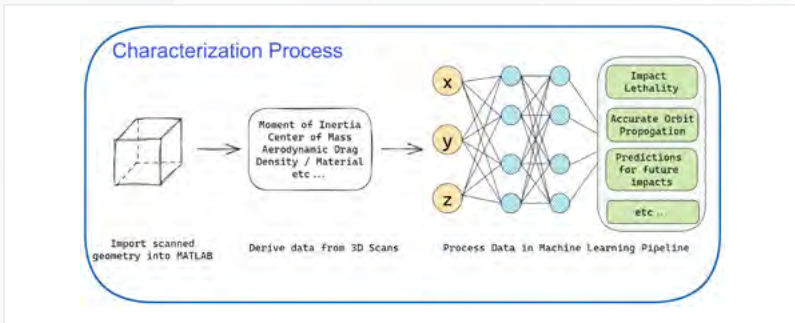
Characterization Process

Moment of Inertia
Center of Mass
Aerodynamic Drag
Density / Material
etc...

x
y
z

Impact Lethality

Accurate Orbit Propogation

Predictions for future impacts

etc...

Import scanned geometry into MATLAB

Derive data from 3D Scans

Process Data in Machine Learning Pipeline